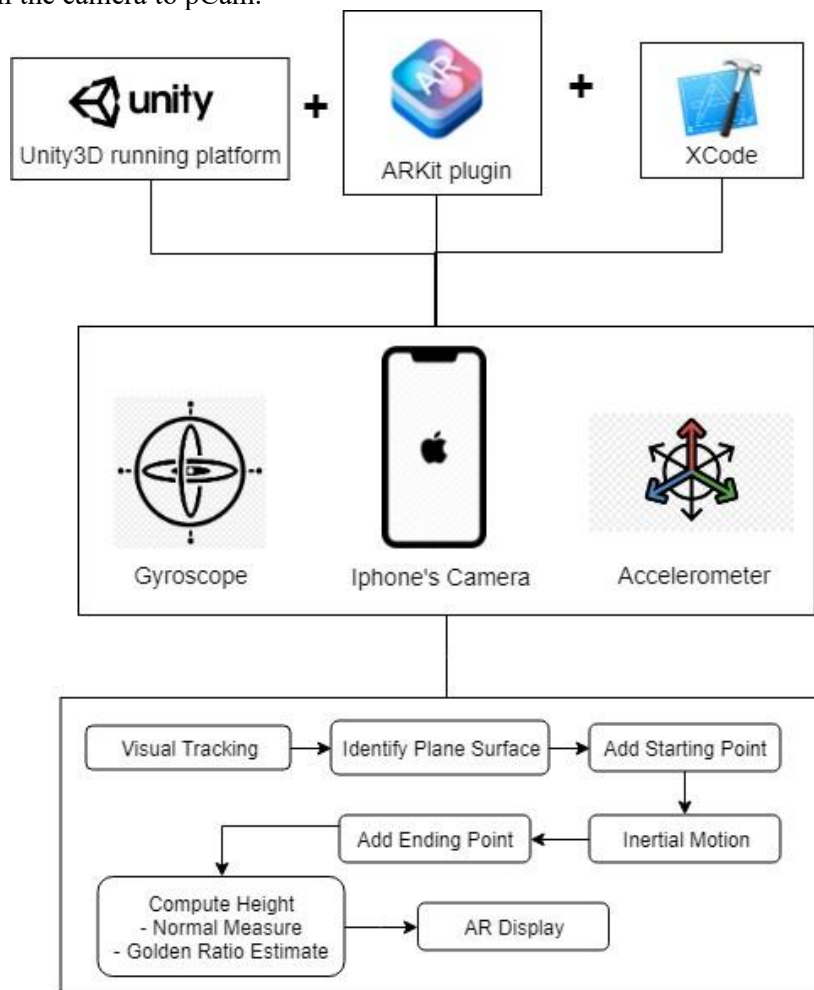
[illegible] the camera to pCam.

unity
Unity3D running platform

+

AR
ARKit plugin

+

XCode

Gyroscope

Iphone's Camera

Accelerometer

Visual Tracking

Identify Plane Surface

Add Starting Point

Add Ending Point

Inertial Motion

Compute Height
- Normal Measure
- Golden Ratio Estimate

AR Display